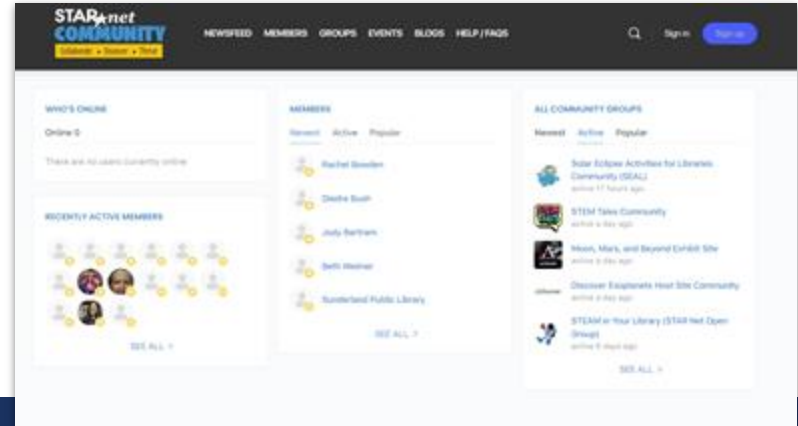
STAR net COMMUNITY
Collaborate • Discover • Thrive

NEWSFEED MEMBERS GROUPS EVENTS BLOGS HELP / FAQS

Sign in Sign up

WHO'S ONLINE

Online 0

There are no users currently online

RECENTLY ACTIVE MEMBERS

SEE ALL >

MEMBERS

Newest Active Popular

Rachel Bowden

Diedre Bush

Judy Bartram

Beth Weiner

Sunderland Public Library

SEE ALL >

ALL COMMUNITY GROUPS

Newest Active Popular

Solar Eclipse Activities for Libraries Community (SEAL)
active 17 hours ago

STEM Tales Community
active a day ago

Moon, Mars, and Beyond Exhibit Site
active a day ago

Discover Exoplanets Host Site Community
active a day ago

STEAM in Your Library (STAR Net Open Group)
active 6 days ago

SEE ALL >